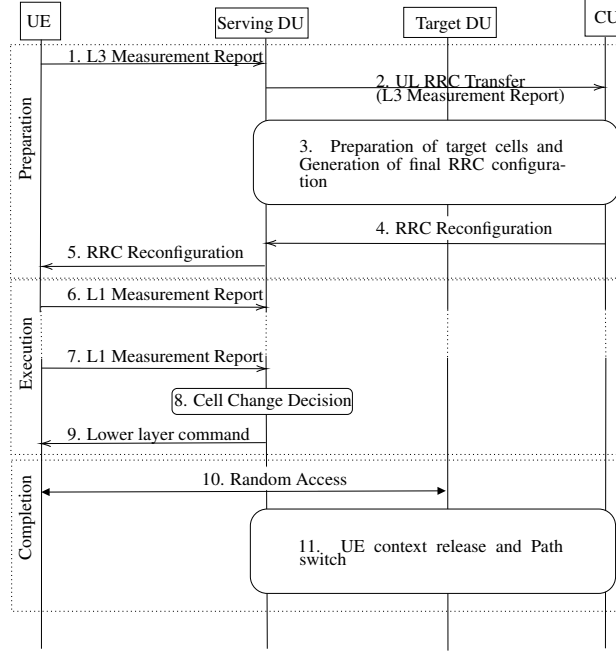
UE

Serving DU

Target DU

CU

Preparation

1. L3 Measurement Report

2. UL RRC Transfer (L3 Measurement Report)

3. Preparation of target cells and Generation of final RRC configuration

4. RRC Reconfiguration

5. RRC Reconfiguration

Execution

6. L1 Measurement Report

7. L1 Measurement Report

8. Cell Change Decision

9. Lower layer command

Completion

10. Random Access

11. UE context release and Path switch